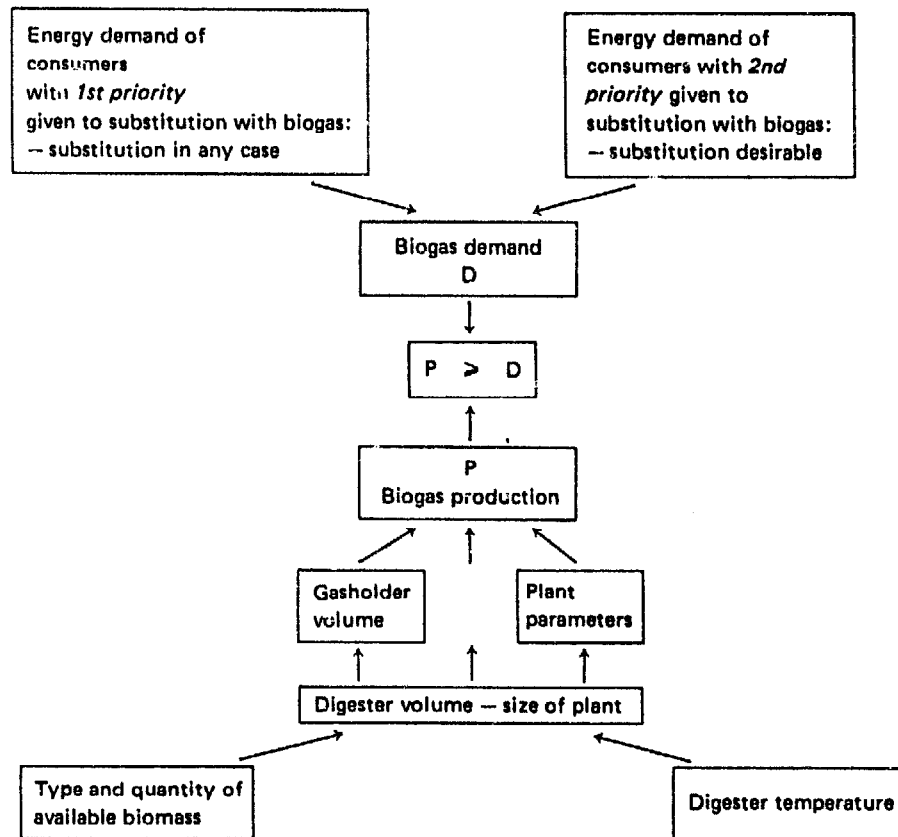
Energy demand of consumers with *1st priority* given to substitution with biogas:
– substitution in any case

Energy demand of consumers with *2nd priority* given to substitution with biogas:
– substitution desirable

Biogas demand
D

P $\geq$ D

P
Biogas production

Gasholder volume

Plant parameters

Digester volume – size of plant

Type and quantity of available biomass
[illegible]

Digester temperature